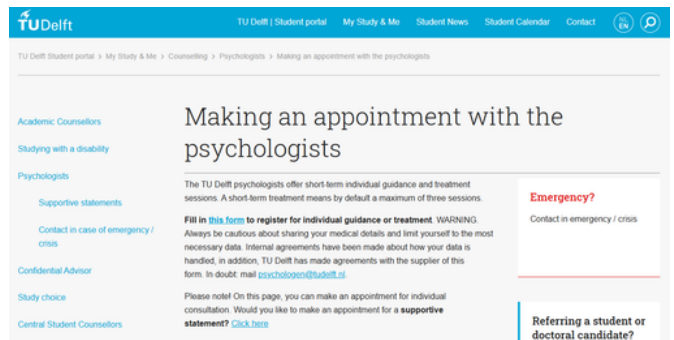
TUDelft

TU Delft | Student portal   My Study & Me   Student News   Student Calendar   Contact   NL EN

TU Delft Student portal > My Study & Me > Counselling > Psychologists > Making an appointment with the psychologists

Academic Counsellors

Studying with a disability

Psychologists

Supportive statements

Contact in case of emergency / crisis

Confidential Advisor

Study choice

Central Student Counsellors

Making an appointment with the psychologists

The TU Delft psychologists offer short-term individual guidance and treatment sessions. A short-term treatment means by default a maximum of three sessions.

**Fill in this form to register for individual guidance or treatment**. WARNING: Always be cautious about sharing your medical details and limit yourself to the most necessary data. Internal agreements have been made about how your data is handled, in addition, TU Delft has made agreements with the supplier of this form. In doubt: mail psychologen@tudelft.nl.

Please note! On this page, you can make an appointment for individual consultation. Would you like to make an appointment for a **supportive statement?** Click here

Emergency?

Contact in emergency / crisis

Referring a student or doctoral candidate?